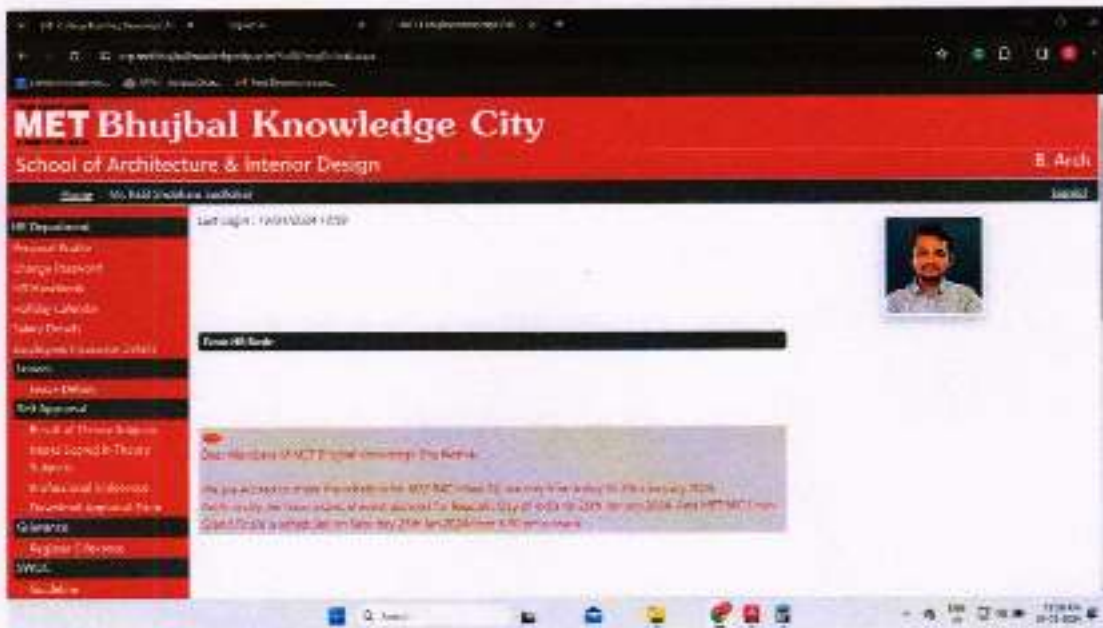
MET Bhujbal Knowledge City

School of Architecture & Interior Design

B. Arch

Home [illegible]

Logout

HR Department

Personal Profile

Change Password

HR Handbook

Holiday Calendar

Salary Details

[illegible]

Leaves

Leave Details

Bill Approval

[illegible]

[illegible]

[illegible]

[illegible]

Grievance

Register Grievance

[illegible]

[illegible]

Last Login : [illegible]

From HR Desk

Dear Members of MET Bhujbal Knowledge City Family,

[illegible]

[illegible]